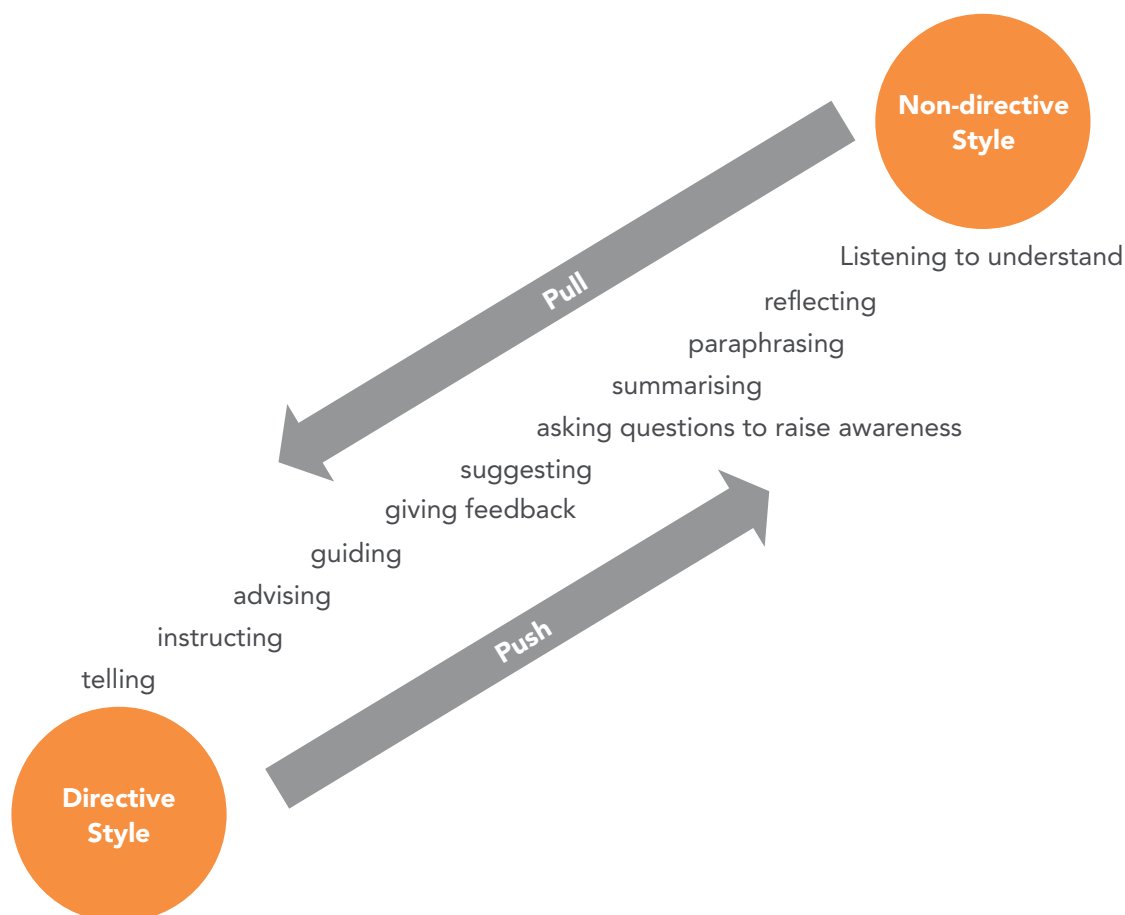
Non-directive Style

Pull

Listening to understand

reflecting

paraphrasing

summarising

asking questions to raise awareness

suggesting

giving feedback

guiding

advising

instructing

telling

Push

Directive Style